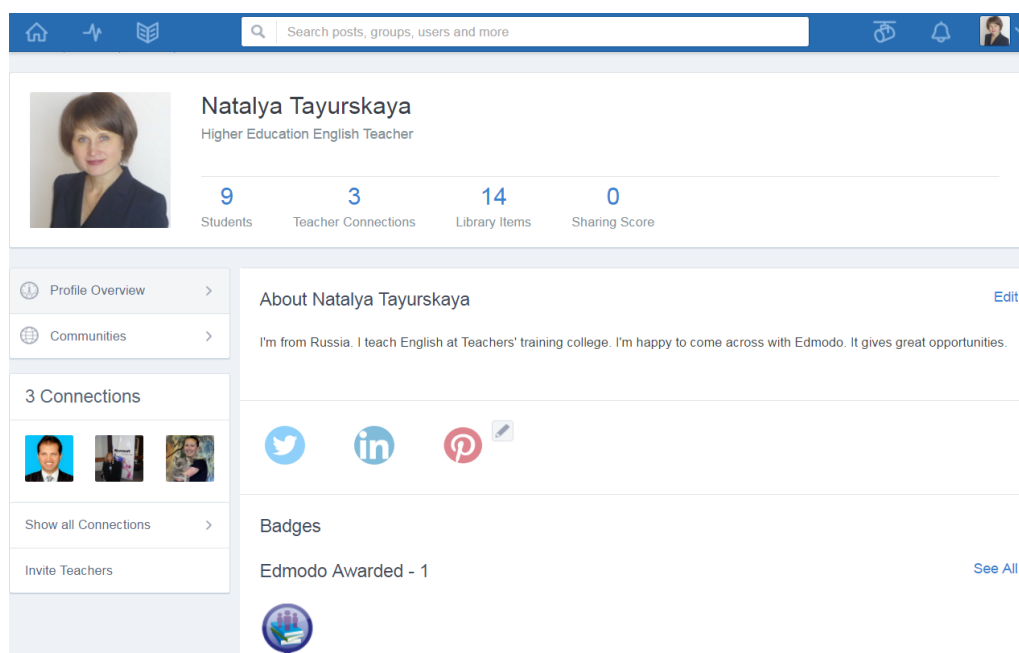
Search posts, groups, users and more

Natalya Tayurskaya
Higher Education English Teacher

9
Students

3
Teacher Connections

14
Library Items

0
Sharing Score

Profile Overview

Communities

3 Connections

Show all Connections

Invite Teachers

About Natalya Tayurskaya

Edit

I'm from Russia. I teach English at Teachers' training college. I'm happy to come across with Edmodo. It gives great opportunities.

in

Badges

Edmodo Awarded - 1

See All